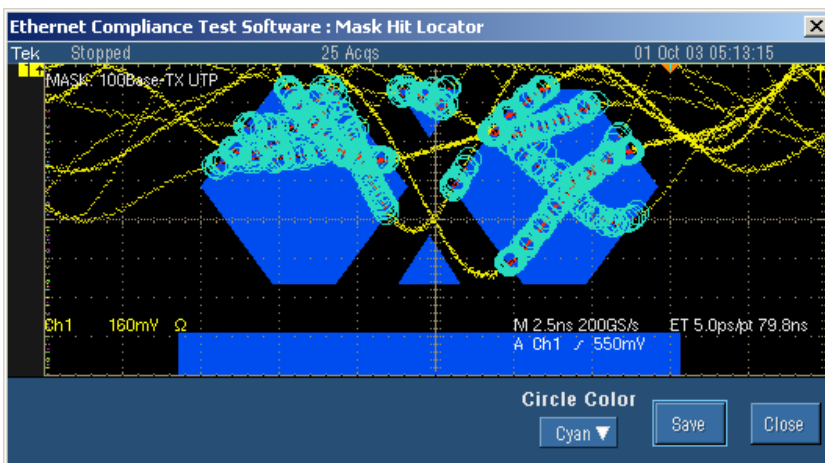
Ethernet Compliance Test Software : Mask Hit Locator

Tek Stopped 25 Acqs 01 Oct 03 05:13:15

MASK: 100Base-TX UTP

Ch1 160mV Ω

M 2.5ns 200GS/s ET 5.0ps/pt 79.8ns
A Ch1 ∕ 550mV

Circle Color

Cyan ▼

Save

Close